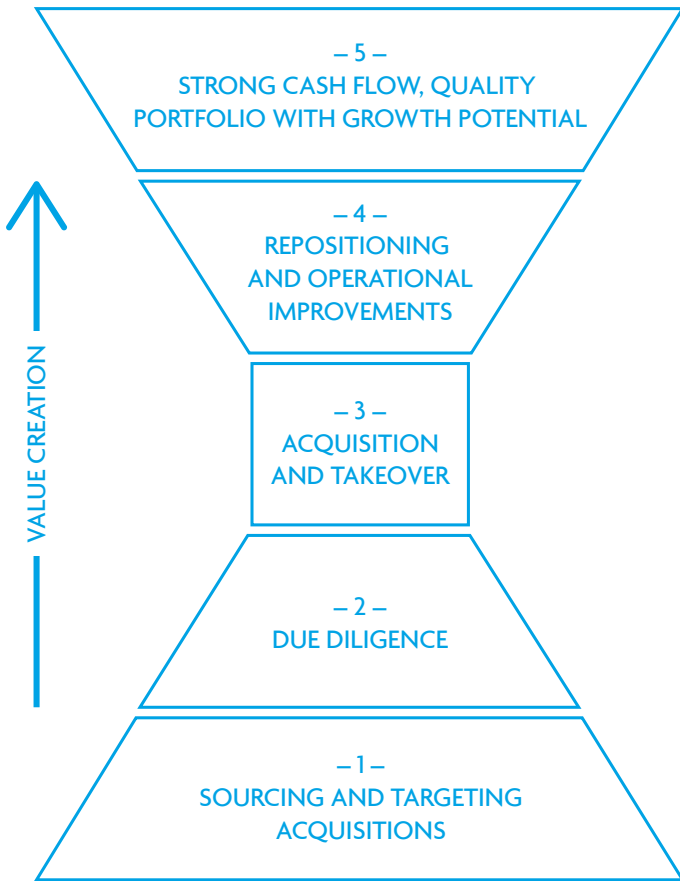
– 5 –
STRONG CASH FLOW, QUALITY PORTFOLIO WITH GROWTH POTENTIAL

– 4 –
REPOSITIONING AND OPERATIONAL IMPROVEMENTS

– 3 –
ACQUISITION AND TAKEOVER

– 2 –
DUE DILIGENCE

– 1 –
SOURCING AND TARGETING ACQUISITIONS

VALUE CREATION